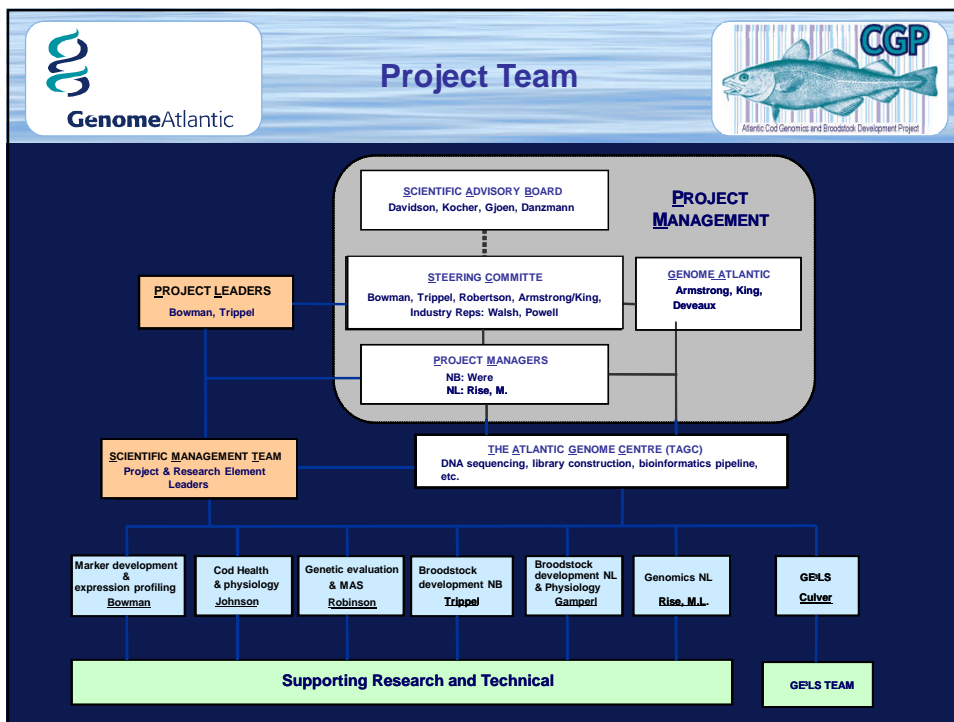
GenomeAtlantic

Project Team

CGP
Atlantic Cod Genomics and Broodstock Development Project

PROJECT MANAGEMENT

SCIENTIFIC ADVISORY BOARD
Davidson, Kocher, Gjoen, Danzmann

STEERING COMMITTE
Bowman, Trippel, Robertson, Armstrong/King, Industry Reps: Walsh, Powell

GENOME ATLANTIC
Armstrong, King, Deveaux

PROJECT LEADERS
Bowman, Trippel

PROJECT MANAGERS
NB: Were
NL: Rise, M.

SCIENTIFIC MANAGEMENT TEAM
Project & Research Element Leaders

THE ATLANTIC GENOME CENTRE (TAGC)
DNA sequencing, library construction, bioinformatics pipeline, etc.

Marker development & expression profiling
Bowman

Cod Health & physiology
Johnson

Genetic evaluation & MAS
Robinson

Broodstock development NB
Trippel

Broodstock development NL & Physiology
Gamperl

Genomics NL
Rise, M.L.

GE³LS
Culver

Supporting Research and Technical

GE³LS TEAM